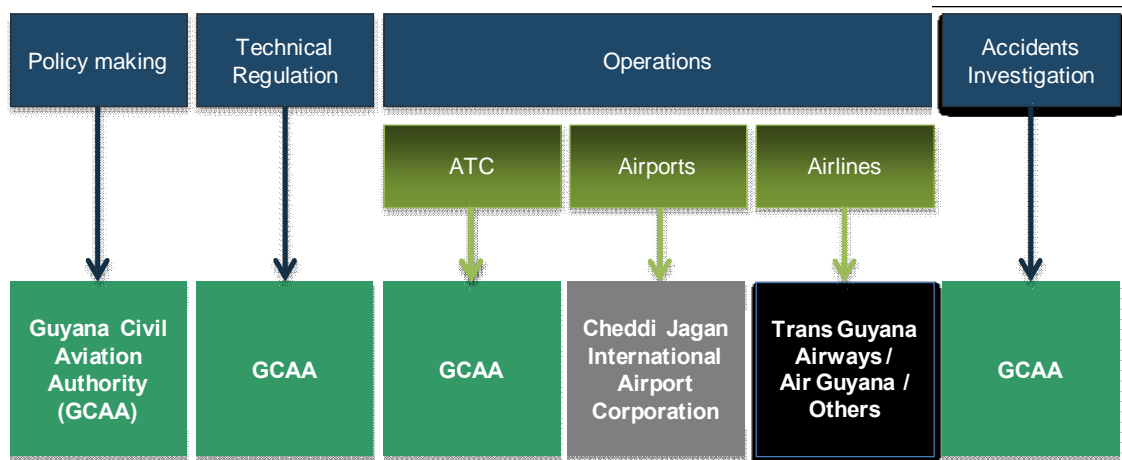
Policy making

Technical Regulation

Operations

Accidents Investigation

ATC

Airports

Airlines

Guyana Civil Aviation Authority (GCAA)

GCAA

GCAA

Cheddi Jagan International Airport Corporation

Trans Guyana Airways / Air Guyana / Others

GCAA